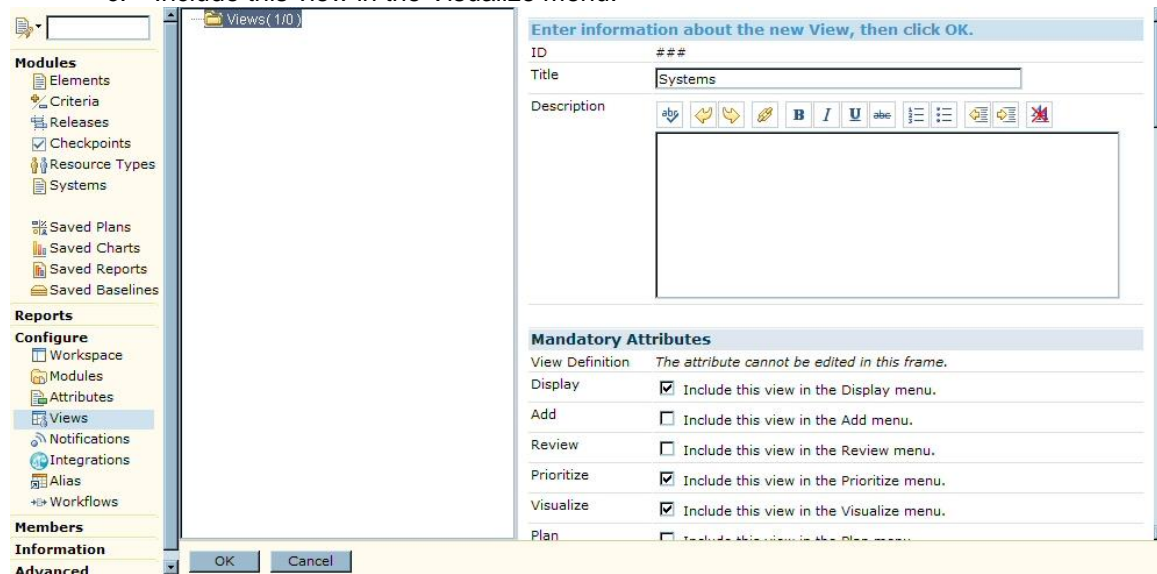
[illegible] Include this view in the Visualize menu.

Modules
Elements
Criteria
Releases
Checkpoints
Resource Types
Systems

Saved Plans
Saved Charts
Saved Reports
Saved Baselines
Reports
Configure
Workspace
Modules
Attributes
Views
Notifications
Integrations
Alias
Workflows
Members
Information
Advanced

Views(1/0)

Enter information about the new View, then click OK.

| ID | ### |
|---|---|
| Title | Systems |
| Description | |

Mandatory Attributes

| View Definition | The attribute cannot be edited in this frame. |
|---|---|
| Display | ☑ Include this view in the Display menu. |
| Add | ☐ Include this view in the Add menu. |
| Review | ☐ Include this view in the Review menu. |
| Prioritize | ☑ Include this view in the Prioritize menu. |
| Visualize | ☑ Include this view in the Visualize menu. |
| Plan | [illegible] |

OK Cancel